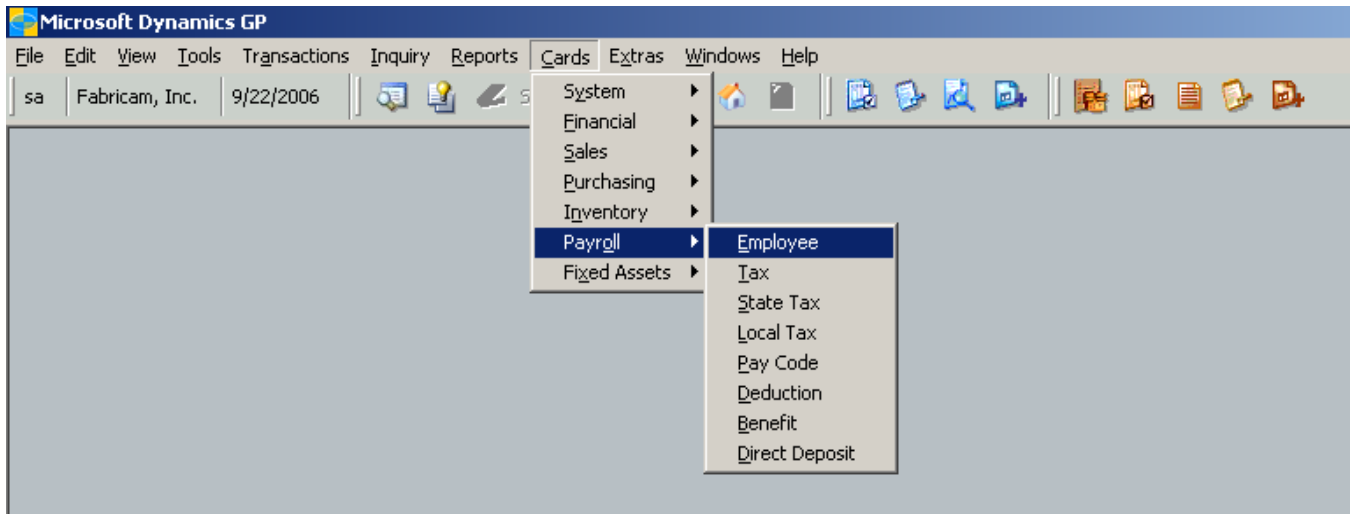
Microsoft Dynamics GP

File Edit View Tools Transactions Inquiry Reports Cards Extras Windows Help

sa Fabricam, Inc. 9/22/2006

System
Financial
Sales
Purchasing
Inventory
Payroll
Fixed Assets

Employee
Tax
State Tax
Local Tax
Pay Code
Deduction
Benefit
Direct Deposit